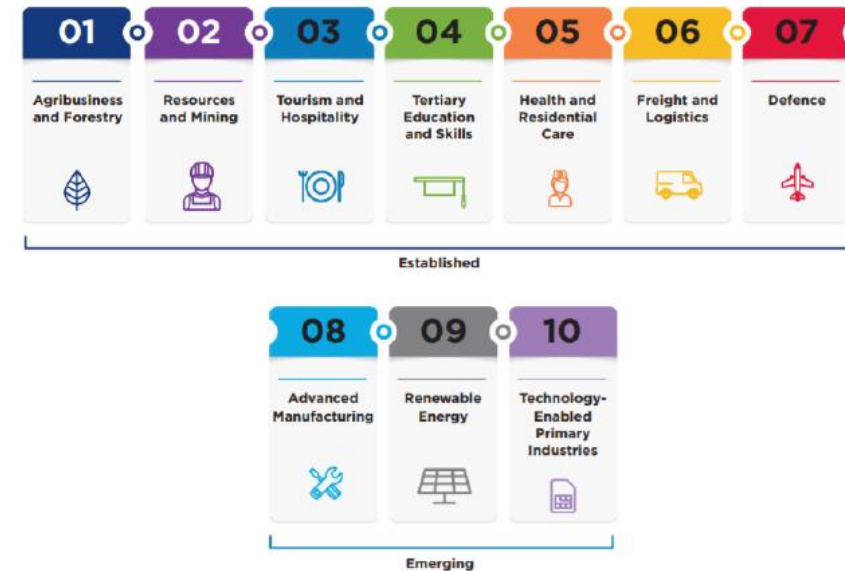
01
Agribusiness and Forestry

02
Resources and Mining

03
Tourism and Hospitality

04
Tertiary Education and Skills

05
Health and Residential Care

06
Freight and Logistics

07
Defence

Established

08
Advanced Manufacturing

09
Renewable Energy

10
Technology-Enabled Primary Industries

Emerging